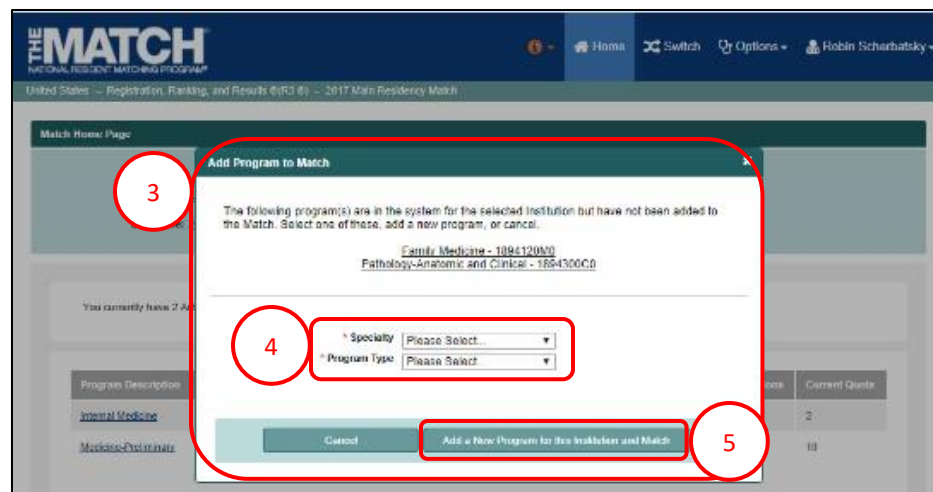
THE MATCH
NATIONAL RESIDENT MATCHING PROGRAM®

Home Switch Options Robin Scharbatsky

United States – Registration, Ranking, and Results ®(R3 ®) – 2017 Main Residency Match

Match Home Page

Add Program to Match

3

The following program(s) are in the system for the selected institution but have not been added to the Match. Select one of these, add a new program, or cancel.

Family Medicine - 1894120M0
Pathology-Anatomic and Clinical - 1894300C0

You currently have 2 A

4

* Specialty Please Select...
* Program Type Please Select...

Program Description

Internal Medicine

Medicine-Preliminary

Current Quota

2

10

Cancel

Add a New Program for this Institution and Match

5